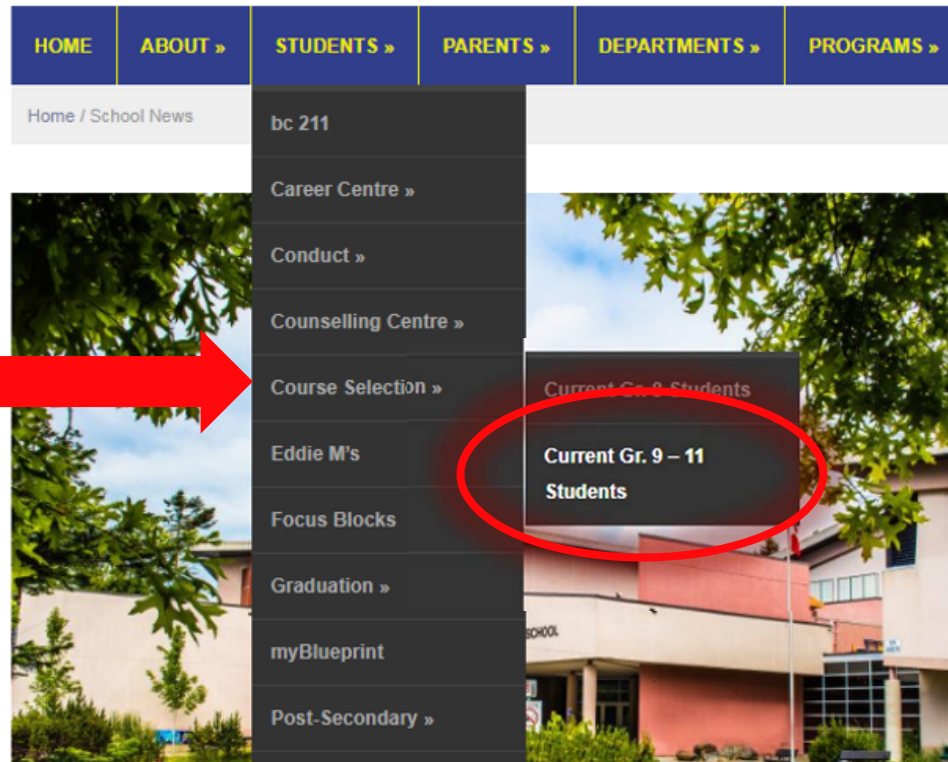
HOME ABOUT » STUDENTS » PARENTS » DEPARTMENTS » PROGRAMS »

Home / School News

bc 211
Career Centre »
Conduct »
Counselling Centre »
Course Selection »
Eddie M's
Focus Blocks
Graduation »
myBlueprint
Post-Secondary »

Current Gr. 8 Students
Current Gr. 9 – 11 Students

SCHOOL